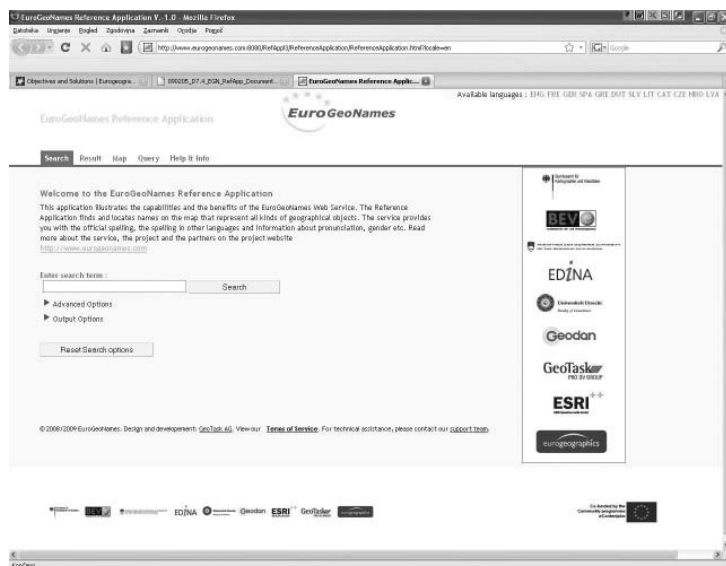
EuroGeoNames Reference Application V. 1.0 - Mozilla Firefox

Datoteka Urejanje Pogled Zgodovina Zaznamki Orodja Pomoč

http://www.eurogeonames.com:8080/RefAppII/ReferenceApplication/ReferenceApplication.html?locale=en

Objectives and Solutions | Eurogeogra... | 090205_D7.4_EGN_RefApp_Document... | EuroGeoNames Reference Applic...

Available languages : ENG FRE GER SPA GRE DUT SLV LIT CAT CZE HRO LYA

EuroGeoNames Reference Application

EuroGeoNames

Search Result Map Query Help & Info

Welcome to the EuroGeoNames Reference Application

This application illustrates the capabilities and the benefits of the EuroGeoNames Web Service. The Reference Application finds and locates names on the map that represent all kinds of geographical objects. The service provides you with the official spelling, the spelling in other languages and information about pronunciation, gender etc. Read more about the service, the project and the partners on the project website
http://www.eurogeonames.com

Enter search term :

Search

Advanced Options

Output Options

Reset Search options

© 2008/2009 EuroGeoNames. Design and development: GeoTask AG. View our Terms of Service. For technical assistance, please contact our support team.

BEV

EDINA

Universiteit Utrecht

Geodan

GeoTask

ESRI

eurogeographics

EDINA Geodan ESRI GeoTask

Co-funded by the Community programme eContentplus

Končano